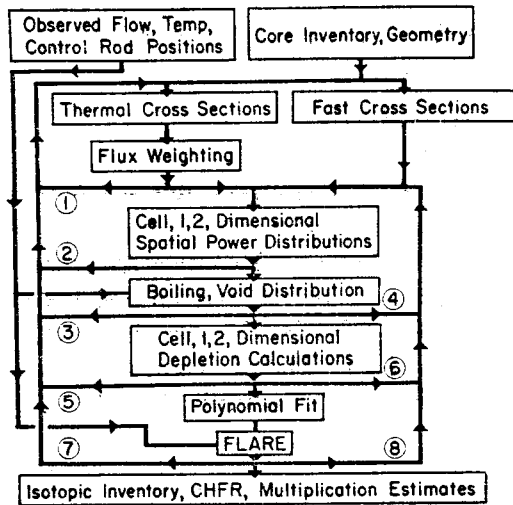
Observed Flow, Temp, Control Rod Positions

Core Inventory, Geometry

Thermal Cross Sections

Fast Cross Sections

Flux Weighting

①

Cell, 1, 2, Dimensional Spatial Power Distributions

②

Boiling, Void Distribution

④

③

Cell, 1, 2, Dimensional Depletion Calculations

⑥

⑤

Polynomial Fit

⑦

FLARE

⑧

Isotopic Inventory, CHFR, Multiplication Estimates